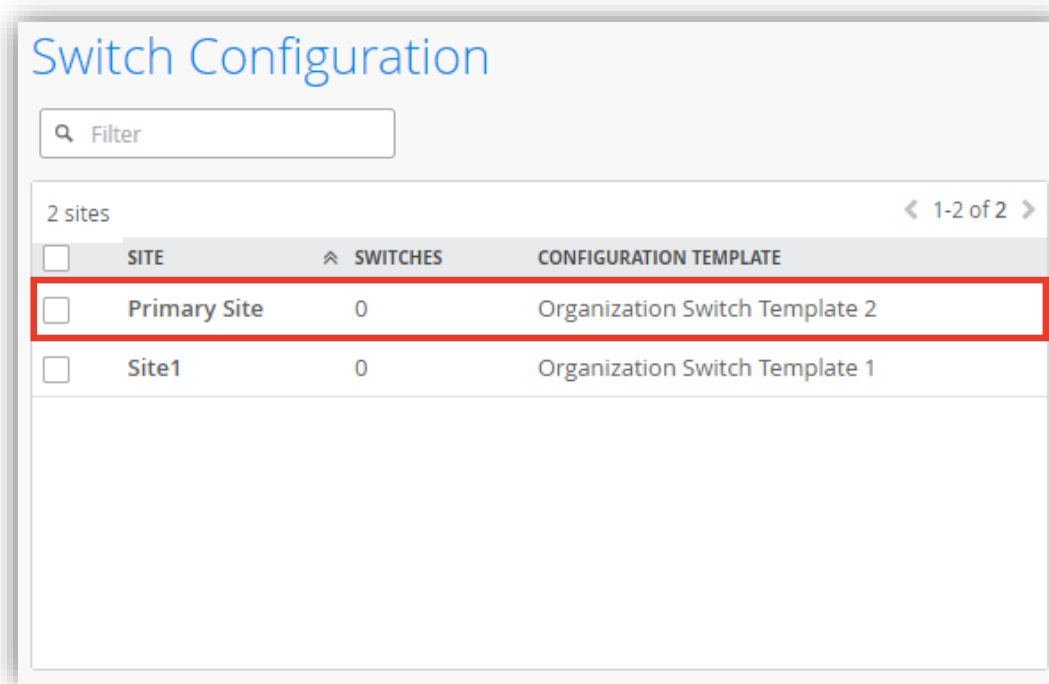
Switch Configuration

Filter

2 sites

1-2 of 2

| | SITE | SWITCHES | CONFIGURATION TEMPLATE |
|---|---|---|---|
| | Primary Site | 0 | Organization Switch Template 2 |
| | Site1 | 0 | Organization Switch Template 1 |